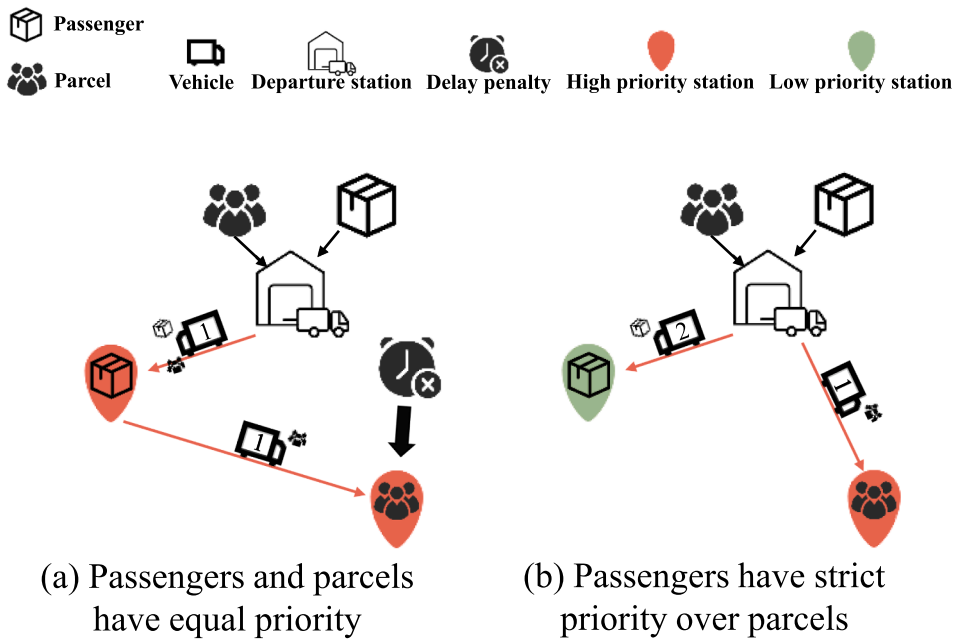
Passenger

Parcel

Vehicle

Departure station

Delay penalty

High priority station

Low priority station

1

1

2

1

(a) Passengers and parcels have equal priority

(b) Passengers have strict priority over parcels